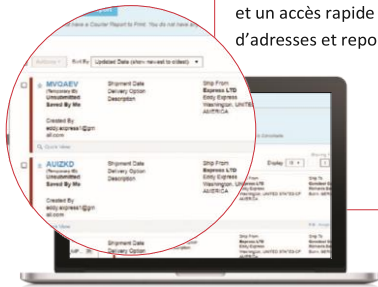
et un accès rapide
d'adresses et repo

new a Courier Report to Print. You do not have an

Sort By Updated Date (show newest to oldest)

MVOAEV
(Temporary ID)
Unsubmitted
Saved By Me

Shipment Date
Delivery Option
Description

Ship From
Express LTD
Eddy Express
Washington, UNITED
AMERICA

Created By
eddy.express1@gm
ail.com

Quick View

AUIZKD
(Temporary ID)
Unsubmitted
Saved By Me

Shipment Date
Delivery Option
Description

Ship From
Express LTD
Eddy Express
Washington, UNITED STATES OF
AMERICA

Created By
eddy.express1@gm
ail.com

Display 10

Shipment Date
Delivery Option

Ship From
Express LTD
Eddy Express
Washington, UNITED STATES OF

Ship To
Ship To
Ship To